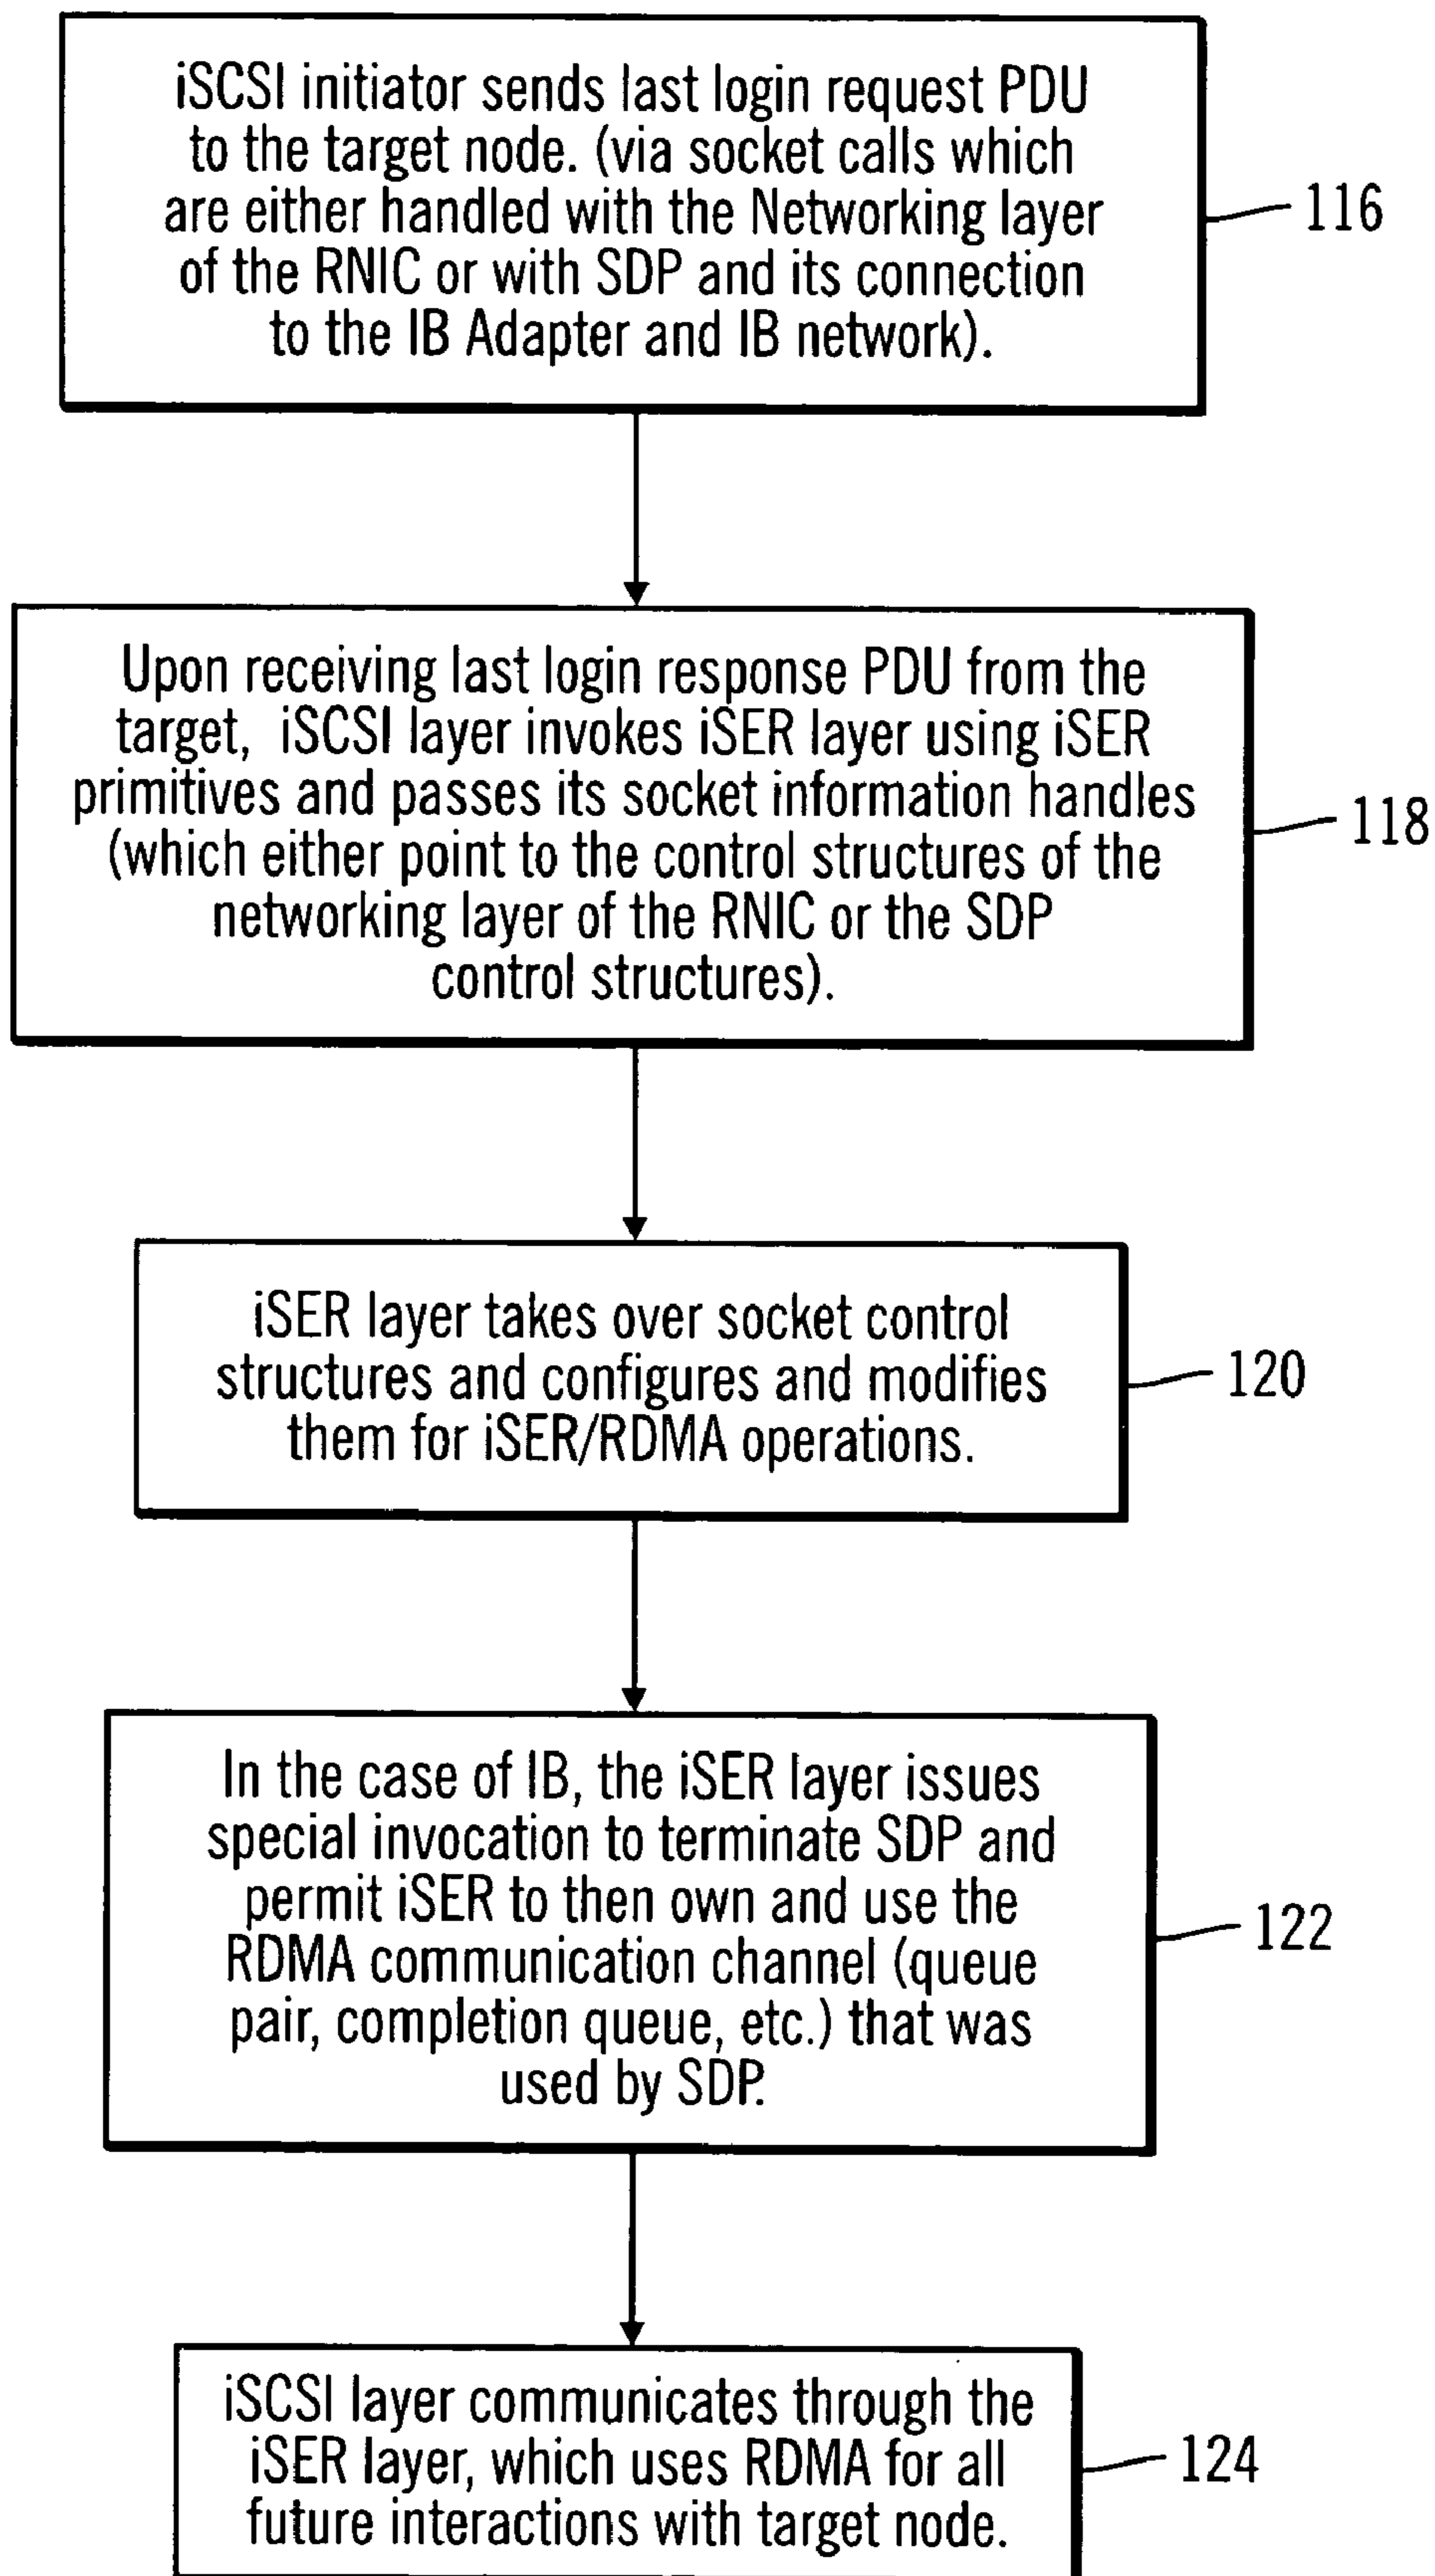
iSCSI initiator sends last login request PDU to the target node. (via socket calls which are either handled with the Networking layer of the RNIC or with SDP and its connection to the IB Adapter and IB network).

116

Upon receiving last login response PDU from the target, iSCSI layer invokes iSER layer using iSER primitives and passes its socket information handles (which either point to the control structures of the networking layer of the RNIC or the SDP control structures).

118

iSER layer takes over socket control structures and configures and modifies them for iSER/RDMA operations.

120

In the case of IB, the iSER layer issues special invocation to terminate SDP and permit iSER to then own and use the RDMA communication channel (queue pair, completion queue, etc.) that was used by SDP.

122

iSCSI layer communicates through the iSER layer, which uses RDMA for all future interactions with target node.

124